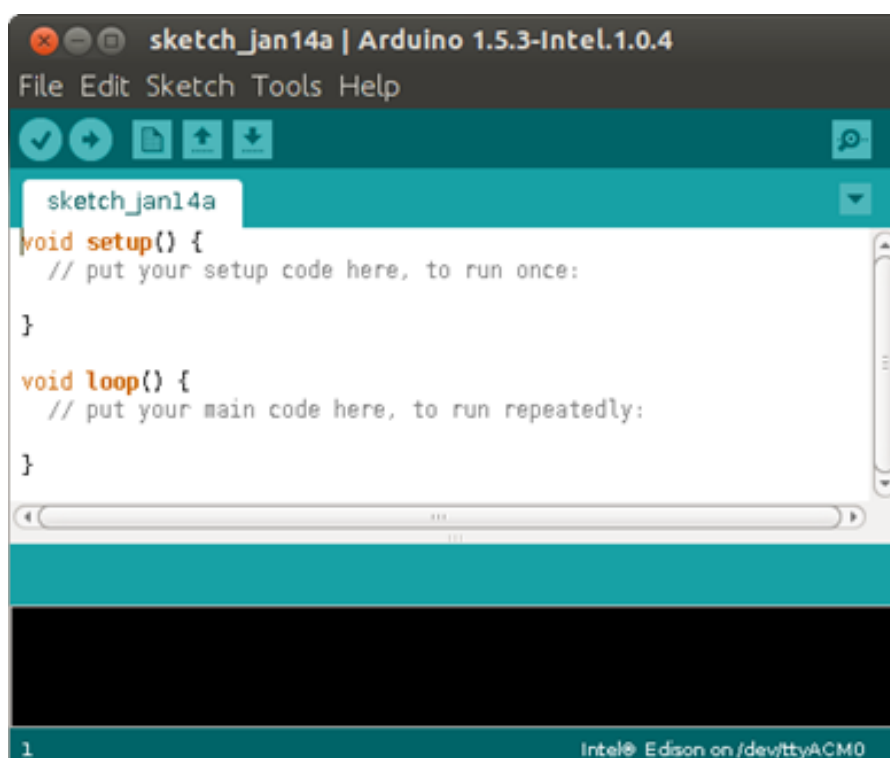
sketch_jan14a | Arduino 1.5.3-Intel.1.0.4

File Edit Sketch Tools Help

sketch_jan14a

void setup() {
  // put your setup code here, to run once:

}

void loop() {
  // put your main code here, to run repeatedly:

}

1

Intel® Edison on /dev/ttyACM0